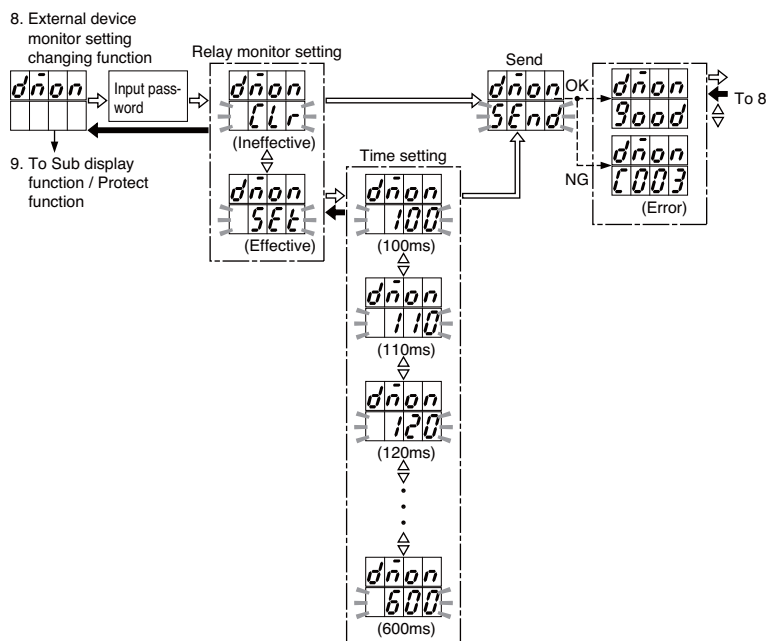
8. External device monitor setting changing function

dmon

Input password

9. To Sub display function / Protect function

Relay monitor setting

dmon
CLr
(Ineffective)

dmon
SEt
(Effective)

Time setting

dmon
100
(100ms)

dmon
110
(110ms)

dmon
120
(120ms)

dmon
600
(600ms)

Send

dmon
SEnd

OK

dmon
good

To 8

NG

dmon
C003
(Error)